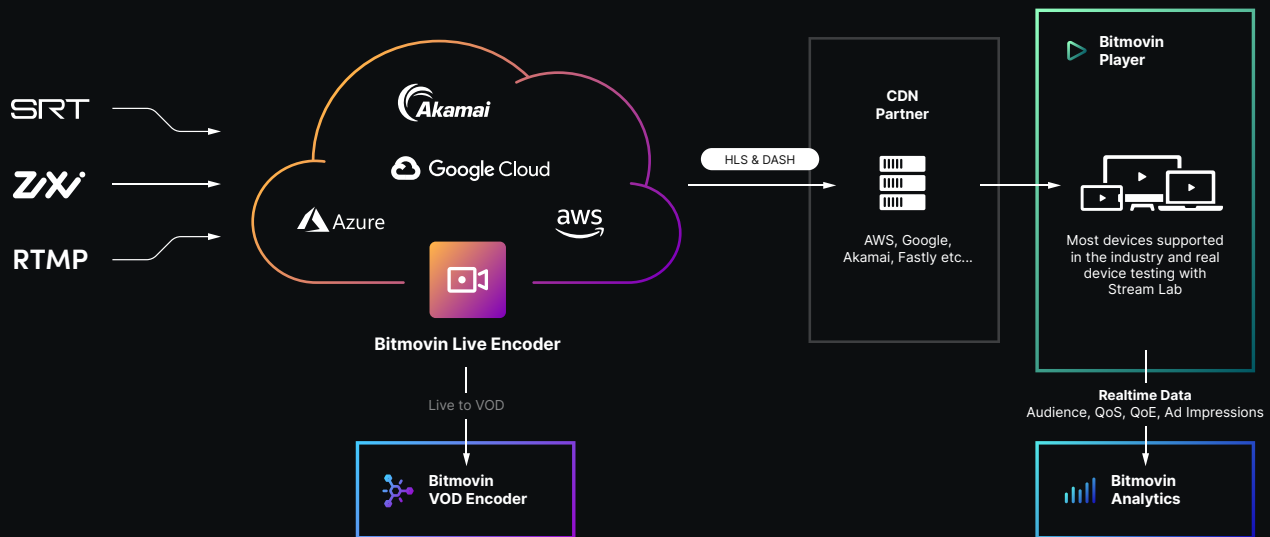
SRT

ZIXI

RTMP

Akamai

Google Cloud

Azure

aws

Bitmovin Live Encoder

Live to VOD

Bitmovin VOD Encoder

HLS & DASH

CDN Partner

AWS, Google, Akamai, Fastly etc...

Bitmovin Player

Most devices supported in the industry and real device testing with Stream Lab

Realtime Data
Audience, QoS, QoE, Ad Impressions

Bitmovin Analytics